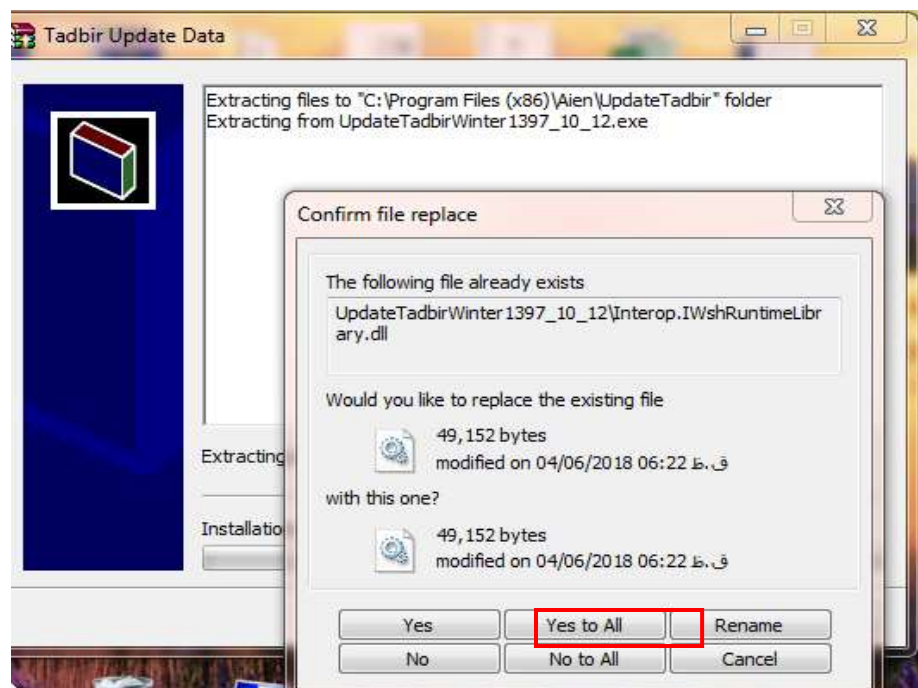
Tadbir Update Data

Extracting files to "C:\Program Files (x86)\Aien\UpdateTadbir" folder
Extracting from UpdateTadbirWinter1397_10_12.exe

Extracting

Installatio

Confirm file replace

The following file already exists
UpdateTadbirWinter1397_10_12\Interop.IWshRuntimeLibrary.dll

Would you like to replace the existing file
49,152 bytes
modified on 04/06/2018 06:22 ق.ظ

with this one?
49,152 bytes
modified on 04/06/2018 06:22 ق.ظ

Yes
Yes to All
Rename
No
No to All
Cancel